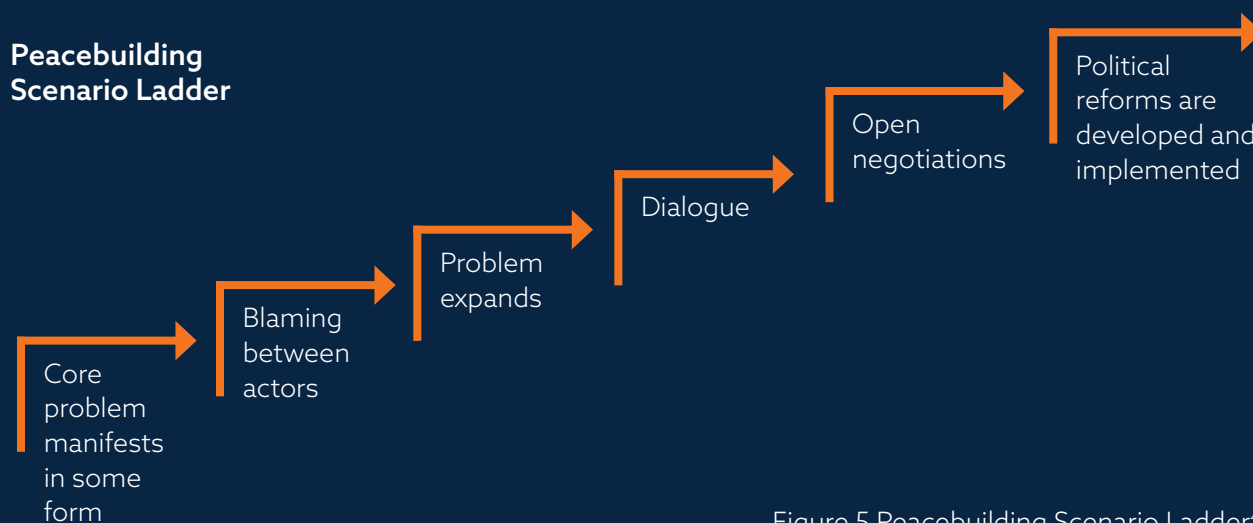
Peacebuilding Scenario Ladder

Core problem manifests in some form

Blaming between actors

Problem expands

Dialogue

Open negotiations

Political reforms are developed and implemented

Figure 5 Peacebuilding Scenario Ladder